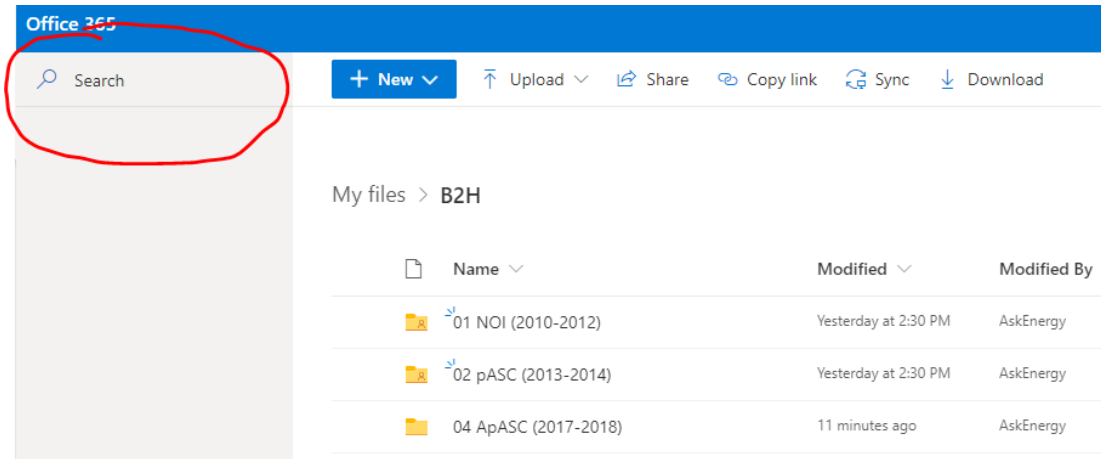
Office 365

Search

+ New

Upload

Share

Copy link

Sync

Download

My files > B2H

| | Name | Modified | Modified By |
|---|---|---|---|
| | 01 NOI (2010-2012) | Yesterday at 2:30 PM | AskEnergy |
| | 02 pASC (2013-2014) | Yesterday at 2:30 PM | AskEnergy |
| | 04 ApASC (2017-2018) | 11 minutes ago | AskEnergy |